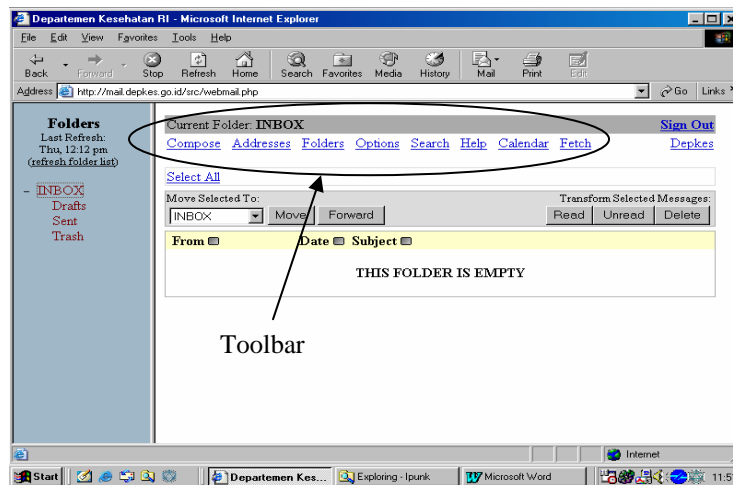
Departemen Kesehatan RI - Microsoft Internet Explorer

File Edit View Favorites Tools Help

Back Forward Stop Refresh Home Search Favorites Media History Mail Print Edit

Address http://mail.depkes.go.id/src/webmail.php Go Links

Folders
Last Refresh:
Thu, 12:12 pm
(refresh folder list)

- INBOX
Drafts
Sent
Trash

Current Folder: INBOX
Sign Out

Compose Addresses Folders Options Search Help Calendar Fetch
Depkes

Select All

Move Selected To:
Transform Selected Messages:

INBOX Move Forward
Read Unread Delete

From Date Subject

THIS FOLDER IS EMPTY

Toolbar

Internet

Start Departemen Kes... Exploring - Ipunk Microsoft Word 11:5